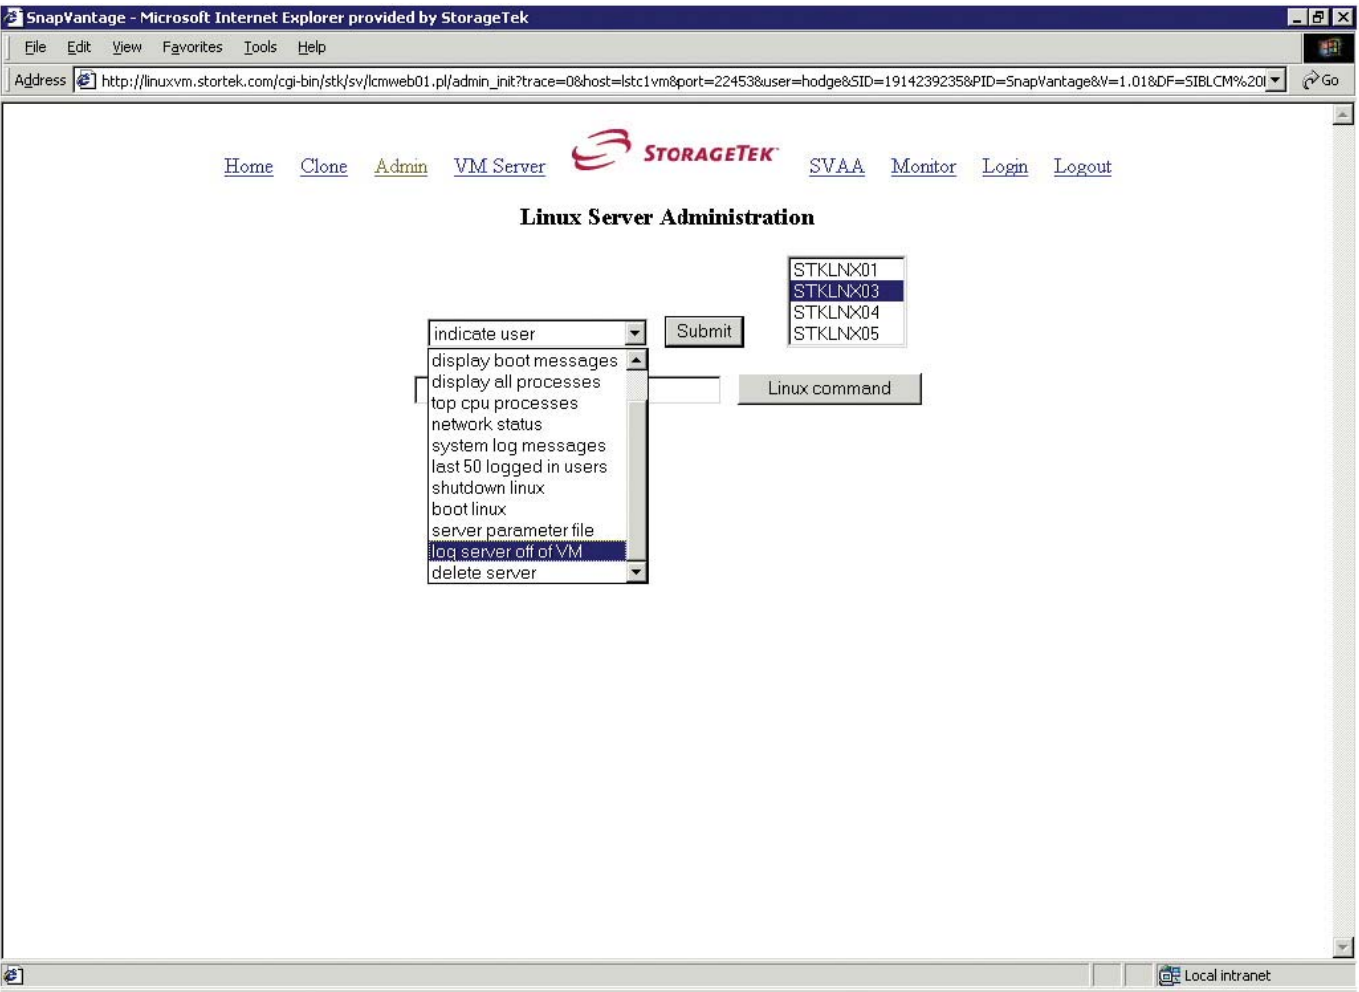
SnapVantage - Microsoft Internet Explorer provided by StorageTek

File Edit View Favorites Tools Help

Address http://linuxvm.stortek.com/cgi-bin/stk/sv/lcmweb01.pl/admin_init?trace=0&host=lstc1vm&port=22453&user=hodge&SID=1914239235&PID=SnapVantage&V=1.01&DF=SIBLCM%20 Go

Home Clone Admin VM Server STORAGETEK SVAA Monitor Login Logout

Linux Server Administration

STKLNX01
STKLNX03
STKLNX04
STKLNX05

indicate user
Submit

display boot messages
display all processes
top cpu processes
network status
system log messages
last 50 logged in users
shutdown linux
boot linux
server parameter file
log server off of VM
delete server

Linux command

Local intranet